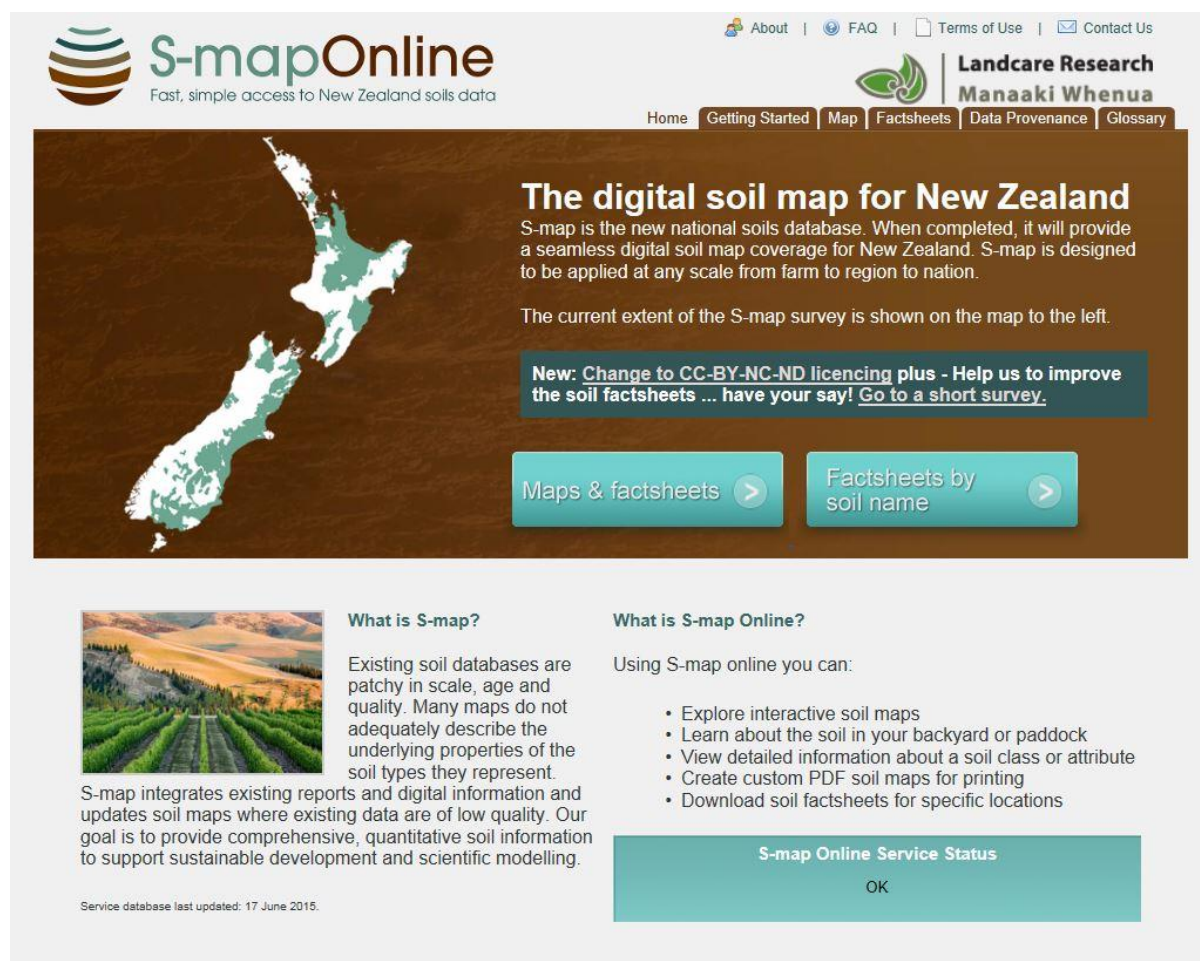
S-mapOnline
Fast, simple access to New Zealand soils data

About | FAQ | Terms of Use | Contact Us

Landcare Research
Manaaki Whenua

Home | Getting Started | Map | Factsheets | Data Provenance | Glossary

The digital soil map for New Zealand

S-map is the new national soils database. When completed, it will provide a seamless digital soil map coverage for New Zealand. S-map is designed to be applied at any scale from farm to region to nation.

The current extent of the S-map survey is shown on the map to the left.

New: Change to CC-BY-NC-ND licencing plus - Help us to improve the soil factsheets ... have your say! Go to a short survey.

Maps & factsheets

Factsheets by soil name

What is S-map?

Existing soil databases are patchy in scale, age and quality. Many maps do not adequately describe the underlying properties of the soil types they represent. S-map integrates existing reports and digital information and updates soil maps where existing data are of low quality. Our goal is to provide comprehensive, quantitative soil information to support sustainable development and scientific modelling.

Service database last updated: 17 June 2015.

What is S-map Online?

Using S-map online you can:

• Explore interactive soil maps
• Learn about the soil in your backyard or paddock
• View detailed information about a soil class or attribute
• Create custom PDF soil maps for printing
• Download soil factsheets for specific locations

S-map Online Service Status

OK